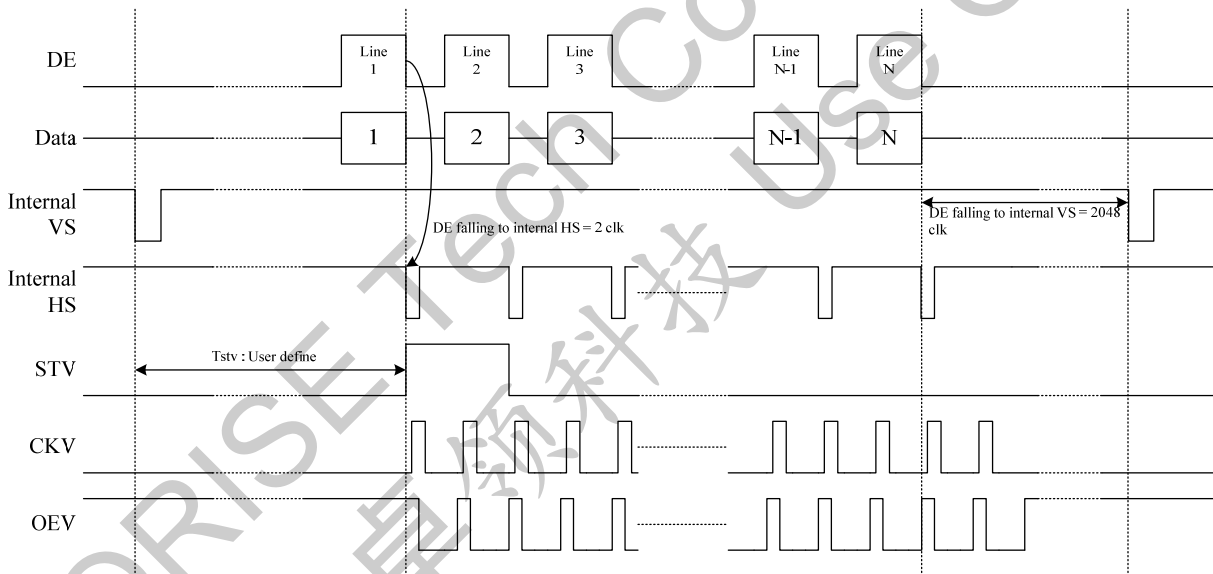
DE
Line 1
Line 2
Line 3
Line N-1
Line N
Data
1
2
3
N-1
N
Internal VS
DE falling to internal HS = 2 clk
DE falling to internal VS = 2048 clk
Internal HS
STV
Tstv : User define
CKV
OEV
ORISE Tech Co. Use
奕力科技